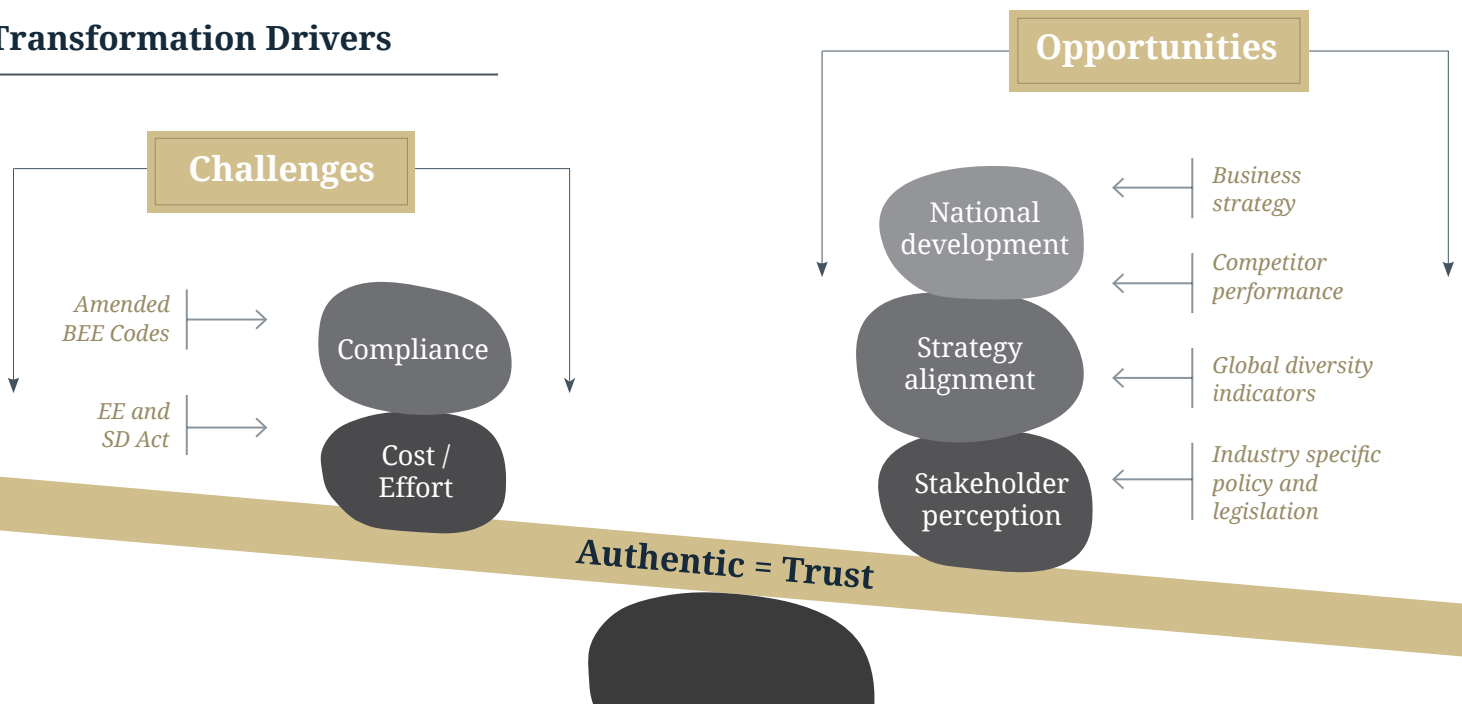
Transformation Drivers

Challenges

Amended BEE Codes

EE and SD Act

Compliance

Cost / Effort

Opportunities

National development

Strategy alignment

Stakeholder perception

Business strategy

Competitor performance

Global diversity indicators

Industry specific policy and legislation

Authentic = Trust